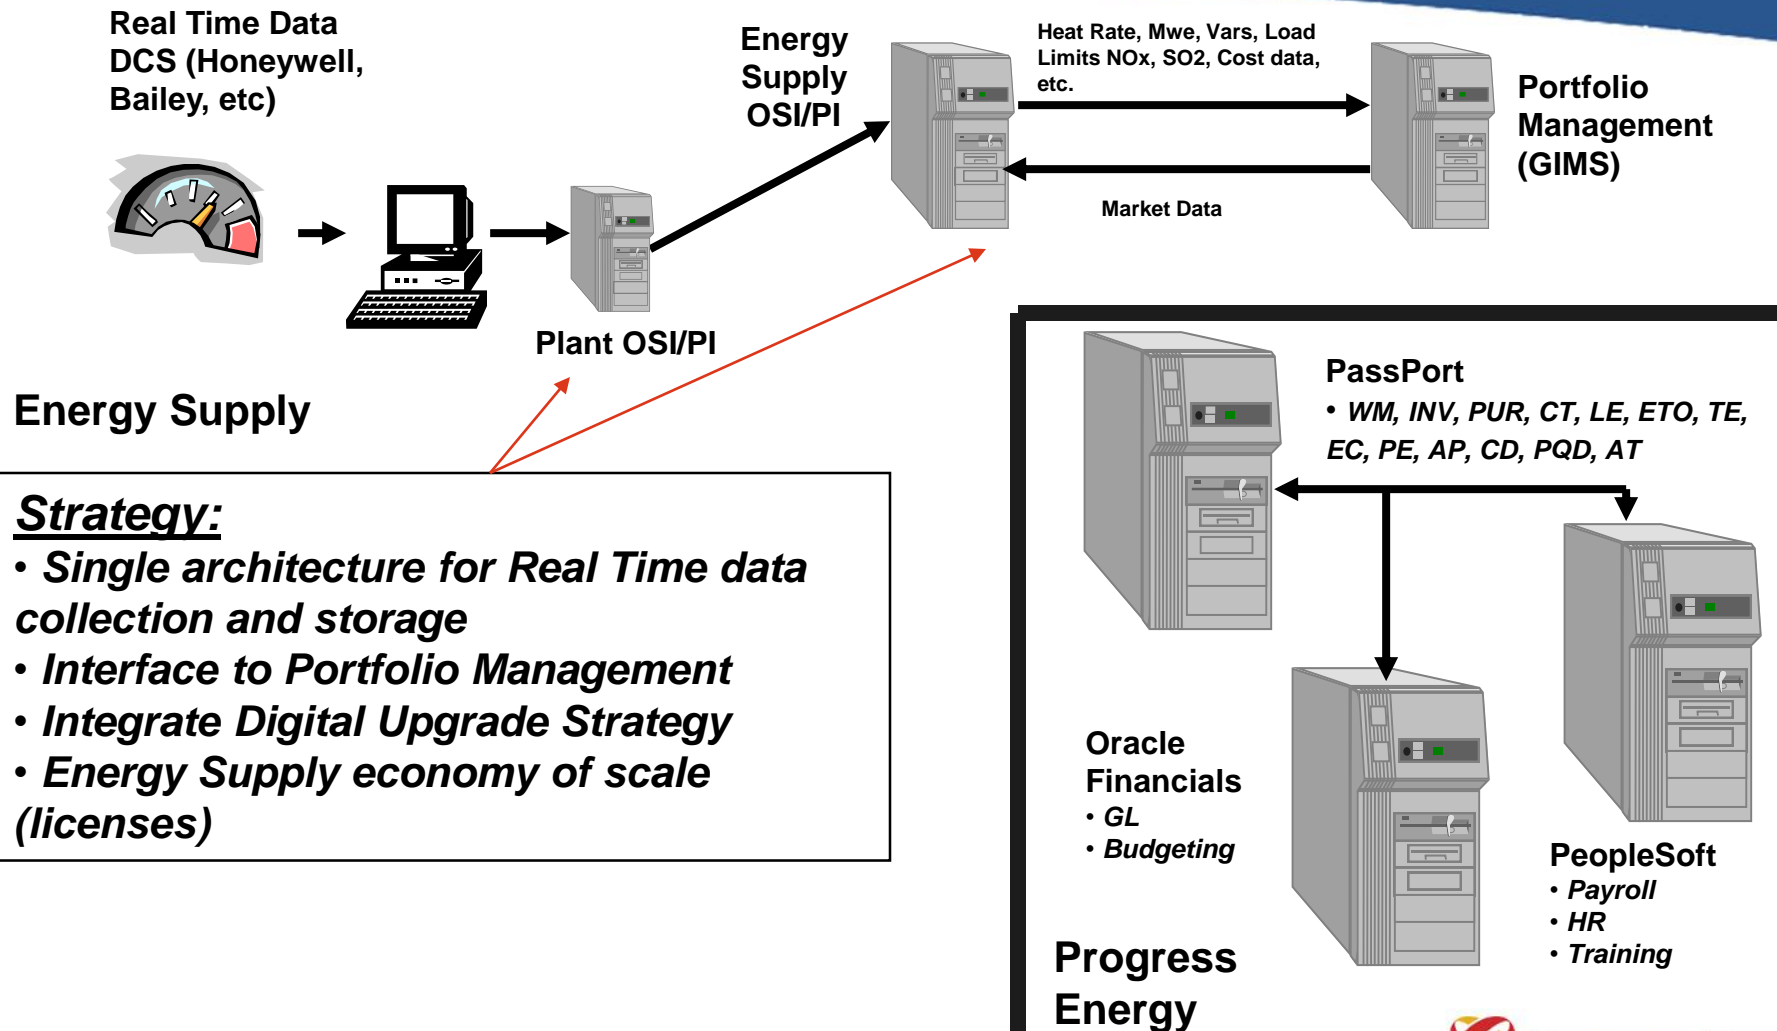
Real Time Data DCS (Honeywell, Bailey, etc)

Energy Supply OSI/PI

Heat Rate, Mwe, Vars, Load Limits NOx, SO2, Cost data, etc.

Portfolio Management (GIMS)

Market Data

Plant OSI/PI

Energy Supply

Strategy:
• Single architecture for Real Time data collection and storage
• Interface to Portfolio Management
• Integrate Digital Upgrade Strategy
• Energy Supply economy of scale (licenses)

PassPort
• WM, INV, PUR, CT, LE, ETO, TE, EC, PE, AP, CD, PQD, AT

Oracle Financials
• GL
• Budgeting

PeopleSoft
• Payroll
• HR
• Training

Progress Energy